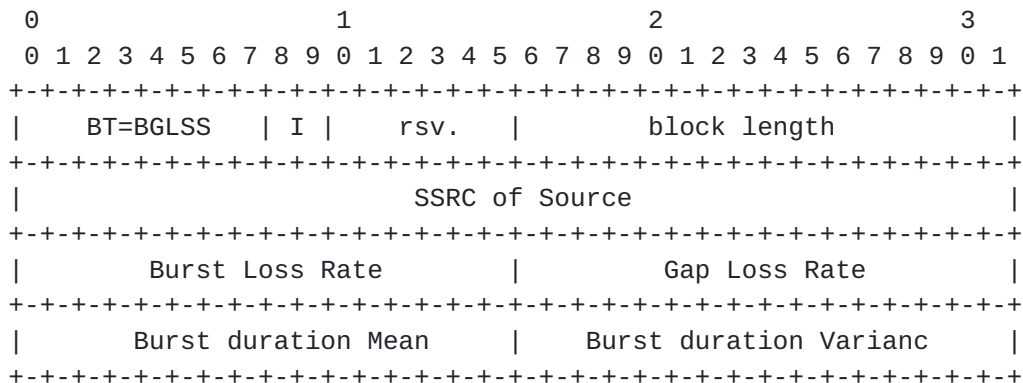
```
 0                   1                   2                   3
 0 1 2 3 4 5 6 7 8 9 0 1 2 3 4 5 6 7 8 9 0 1 2 3 4 5 6 7 8 9 0 1
+-+-+-+-+-+-+-+-+-+-+-+-+-+-+-+-+-+-+-+-+-+-+-+-+-+-+-+-+-+-+-+-+
|   BT=BGLSS    | I |   rsv.    |         block length          |
+-+-+-+-+-+-+-+-+-+-+-+-+-+-+-+-+-+-+-+-+-+-+-+-+-+-+-+-+-+-+-+-+
|                        SSRC of Source                         |
+-+-+-+-+-+-+-+-+-+-+-+-+-+-+-+-+-+-+-+-+-+-+-+-+-+-+-+-+-+-+-+-+
|        Burst Loss Rate        |         Gap Loss Rate         |
+-+-+-+-+-+-+-+-+-+-+-+-+-+-+-+-+-+-+-+-+-+-+-+-+-+-+-+-+-+-+-+-+
|      Burst duration Mean      |    Burst duration Varianc     |
+-+-+-+-+-+-+-+-+-+-+-+-+-+-+-+-+-+-+-+-+-+-+-+-+-+-+-+-+-+-+-+-+
```